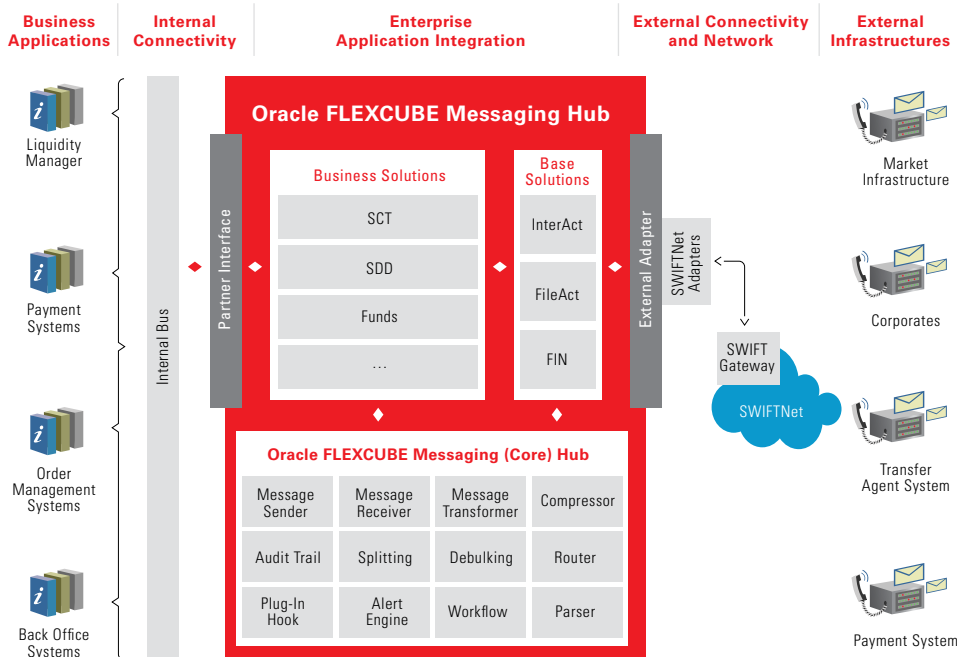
Business Applications

Internal Connectivity

Enterprise Application Integration

External Connectivity and Network

External Infrastructures

Liquidity Manager

Payment Systems

Order Management Systems

Back Office Systems

Internal Bus

Oracle FLEXCUBE Messaging Hub

Partner Interface

Business Solutions

SCT

SDD

Funds

...

Base Solutions

InterAct

FileAct

FIN

External Adapter

SWIFTNet Adapters

SWIFT Gateway

SWIFTNet

Oracle FLEXCUBE Messaging (Core) Hub

| Message Sender | Message Receiver | Message Transformer | Compressor |
|---|---|---|---|
| Audit Trail | Splitting | Debulking | Router |
| Plug-In Hook | Alert Engine | Workflow | Parser |

Market Infrastructure

Corporates

Transfer Agent System

Payment System